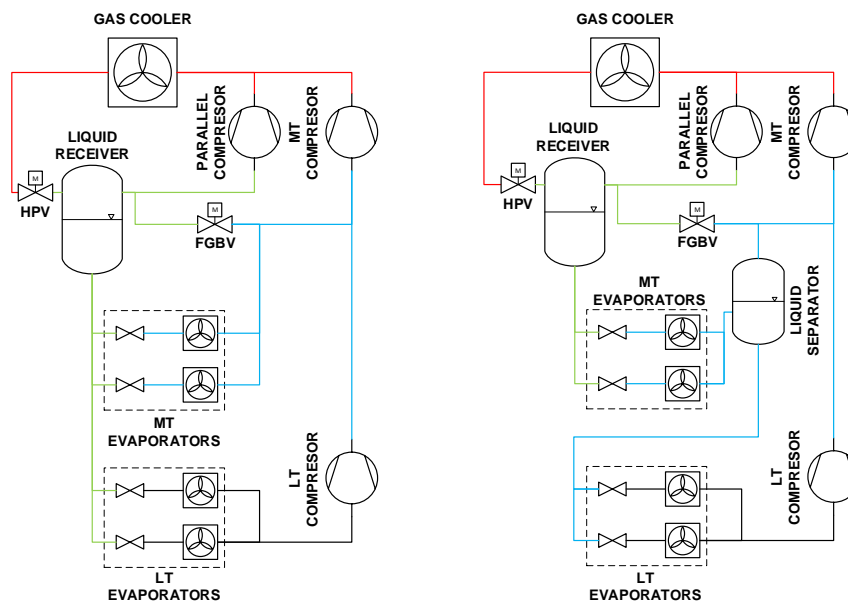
GAS COOLER

PARALLEL COMPRESOR

MT COMPRESOR

LIQUID RECEIVER

M

HPV

M

FGBV

MT EVAPORATORS

LT COMPRESOR

LT EVAPORATORS

GAS COOLER

PARALLEL COMPRESOR

MT COMPRESOR

LIQUID RECEIVER

M

HPV

M

FGBV

MT EVAPORATORS

LIQUID SEPARATOR

LT COMPRESOR

LT EVAPORATORS